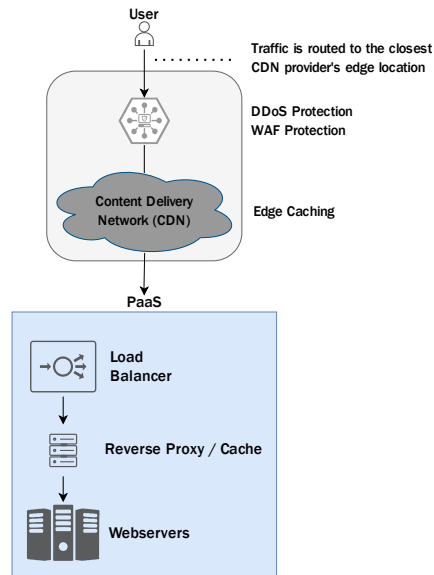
User

Traffic is routed to the closest CDN provider's edge location

DDoS Protection
WAF Protection

Content Delivery Network (CDN)

Edge Caching

PaaS

Load Balancer

Reverse Proxy / Cache

Webservers